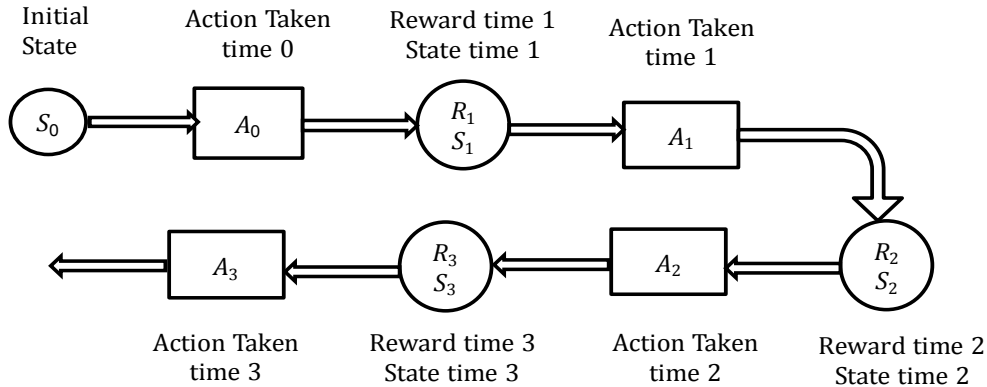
Initial State

Action Taken time 0

Reward time 1 State time 1

Action Taken time 1

$S_0$

$A_0$

$R_1$ $S_1$

$A_1$

$R_2$ $S_2$

$A_2$

$R_3$ $S_3$

$A_3$

Action Taken time 3

Reward time 3 State time 3

Action Taken time 2

Reward time 2 State time 2